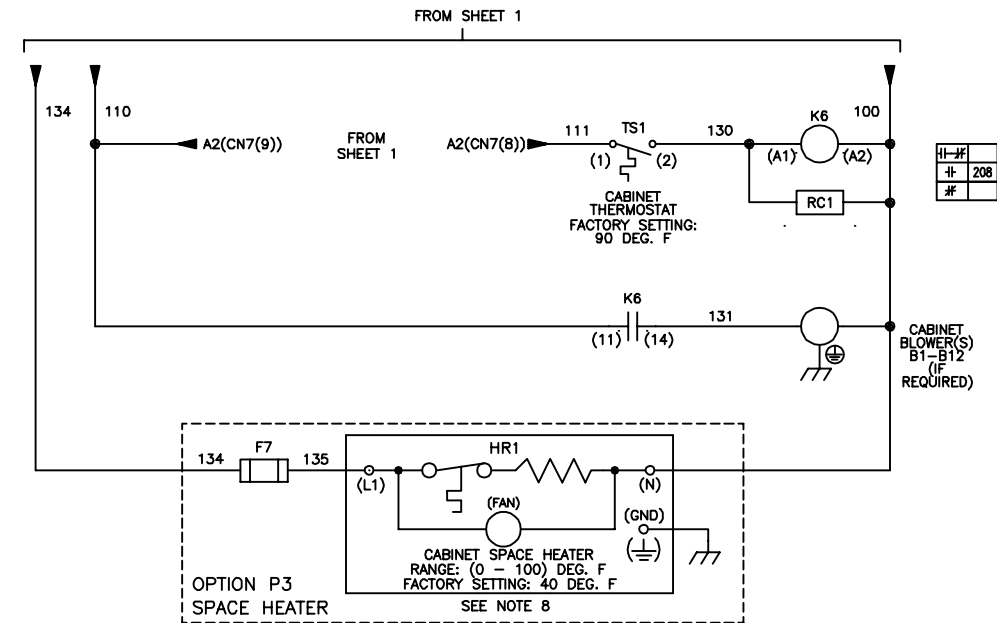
FROM SHEET 1

134
110
A2(CN7(9))
FROM SHEET 1
A2(CN7(8))
111
TS1
(1)
(2)
130
K6
(A1)
(A2)
100
CABINET THERMOSTAT FACTORY SETTING: 90 DEG. F
RC1

| ‖‖ |  |
|---|---|
| ‖ | 208 |
| ‖ |  |

K6
(11)
(14)
131
CABINET BLOWER(S) B1–B12 (IF REQUIRED)

F7
134
135
HR1
(L1)
(N)
(FAN)
(GND)
CABINET SPACE HEATER RANGE: (0 – 100) DEG. F FACTORY SETTING: 40 DEG. F
SEE NOTE 8
OPTION P3
SPACE HEATER